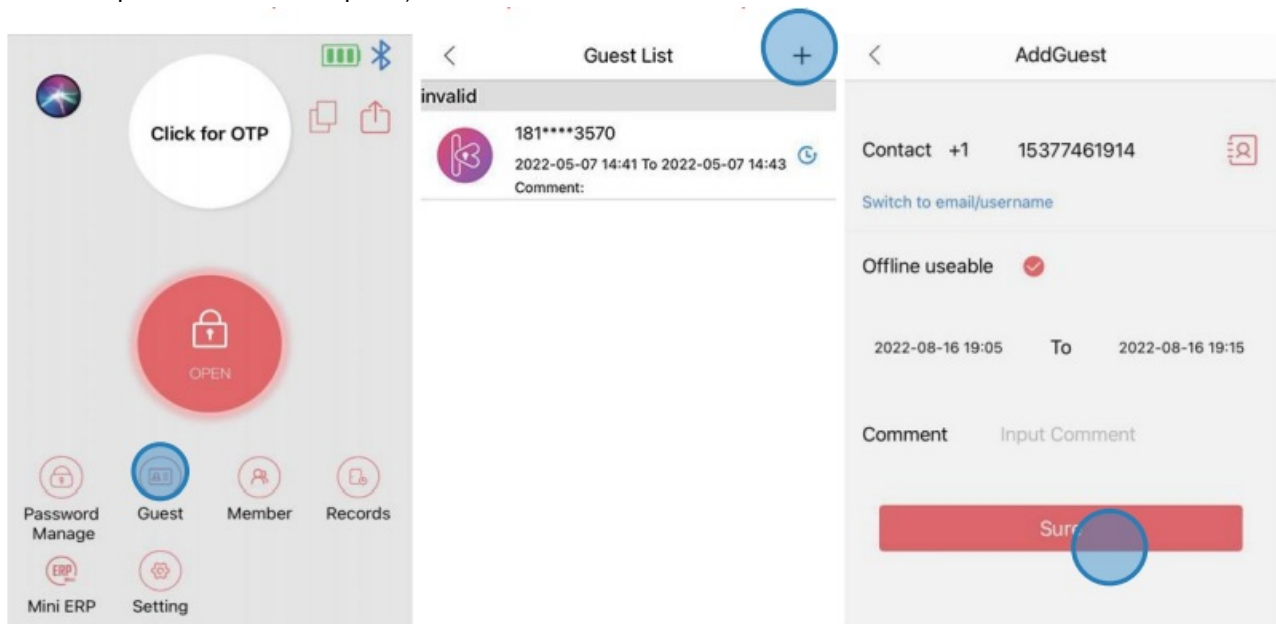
Click for OTP

OPEN

Password Manage

Guest

Member

Records

Mini ERP

Setting

Guest List

+

invalid

181****3570

2022-05-07 14:41 To 2022-05-07 14:43

Comment:

AddGuest

Contact +1 15377461914

Switch to email/username

Offline useable

2022-08-16 19:05 To 2022-08-16 19:15

Comment Input Comment

Sur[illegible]